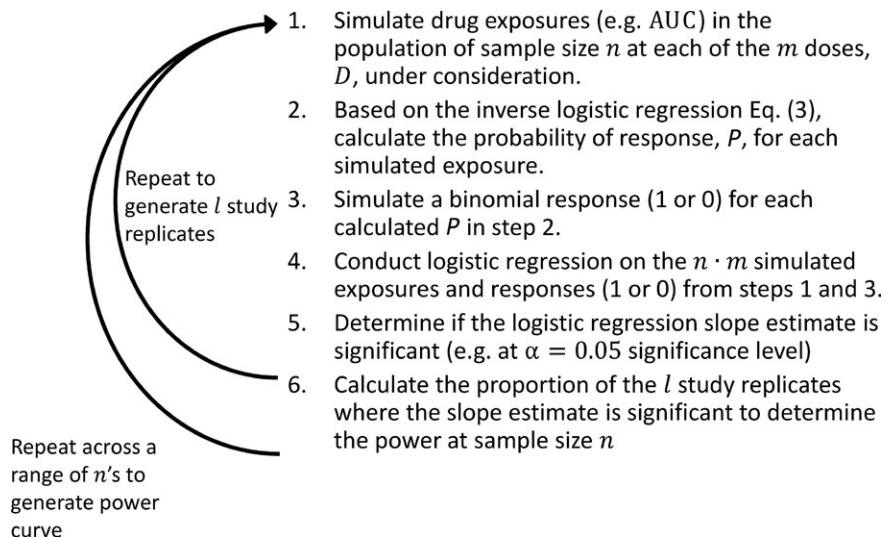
1. Simulate drug exposures (e.g. AUC) in the population of sample size $n$ at each of the $m$ doses, $D$, under consideration.

2. Based on the inverse logistic regression Eq. (3), calculate the probability of response, $P$, for each simulated exposure.

Repeat to generate $l$ study replicates

3. Simulate a binomial response (1 or 0) for each calculated $P$ in step 2.

4. Conduct logistic regression on the $n \cdot m$ simulated exposures and responses (1 or 0) from steps 1 and 3.

5. Determine if the logistic regression slope estimate is significant (e.g. at $\alpha = 0.05$ significance level)

6. Calculate the proportion of the $l$ study replicates where the slope estimate is significant to determine the power at sample size $n$

Repeat across a range of $n$'s to generate power curve